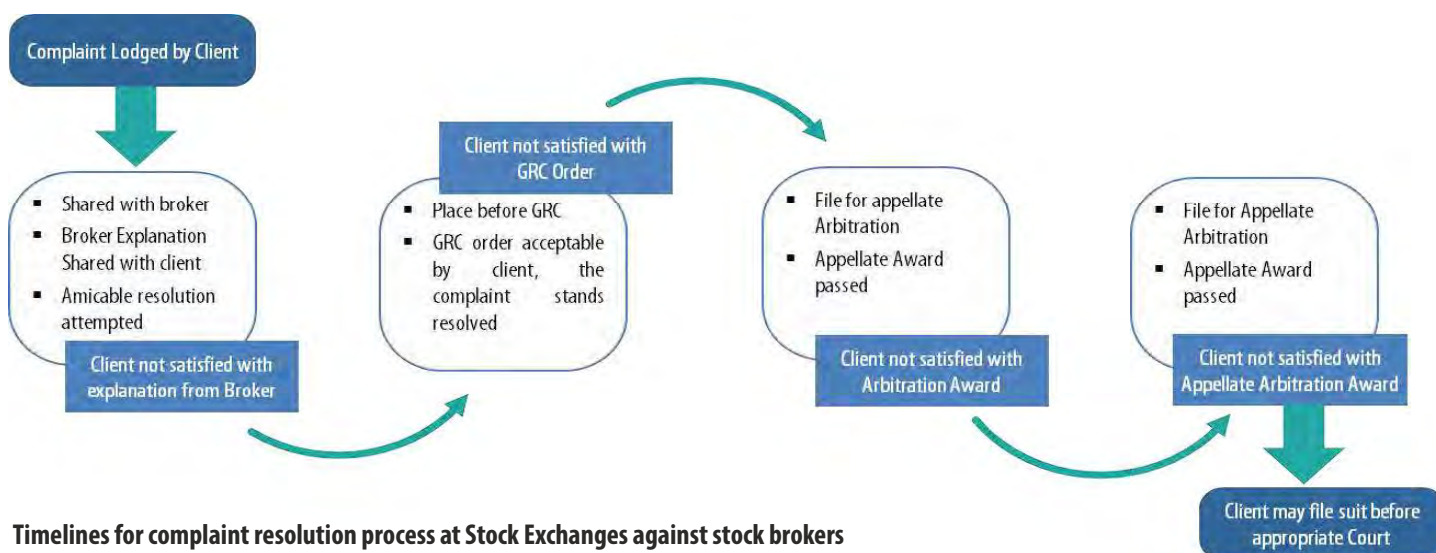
Complaint Lodged by Client

- Shared with broker
- Broker Explanation Shared with client
- Amicable resolution attempted

Client not satisfied with explanation from Broker

Client not satisfied with GRC Order

- Place before GRC
- GRC order acceptable by client, the complaint stands resolved

- File for appellate Arbitration
- Appellate Award passed

Client not satisfied with Arbitration Award

- File for Appellate Arbitration
- Appellate Award passed

Client not satisfied with Appellate Arbitration Award

Client may file suit before appropriate Court

Timelines for complaint resolution process at Stock Exchanges against stock brokers